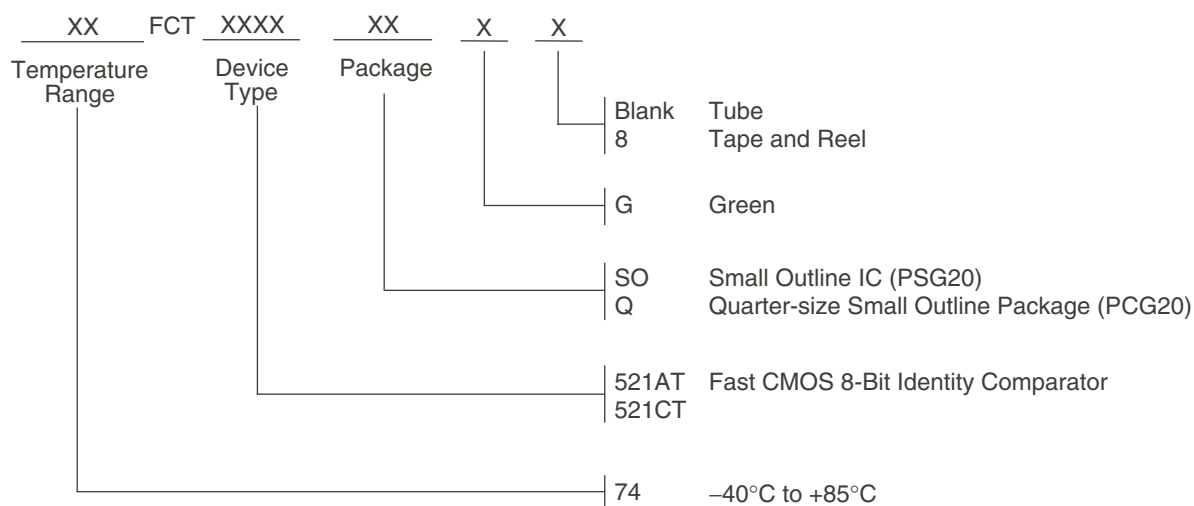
XX FCT XXXX XX X X

Temperature Range

Device Type

Package

Blank Tube
8 Tape and Reel

G Green

SO Small Outline IC (PSG20)
Q Quarter-size Small Outline Package (PCG20)

521AT Fast CMOS 8-Bit Identity Comparator
521CT

74 –40°C to +85°C